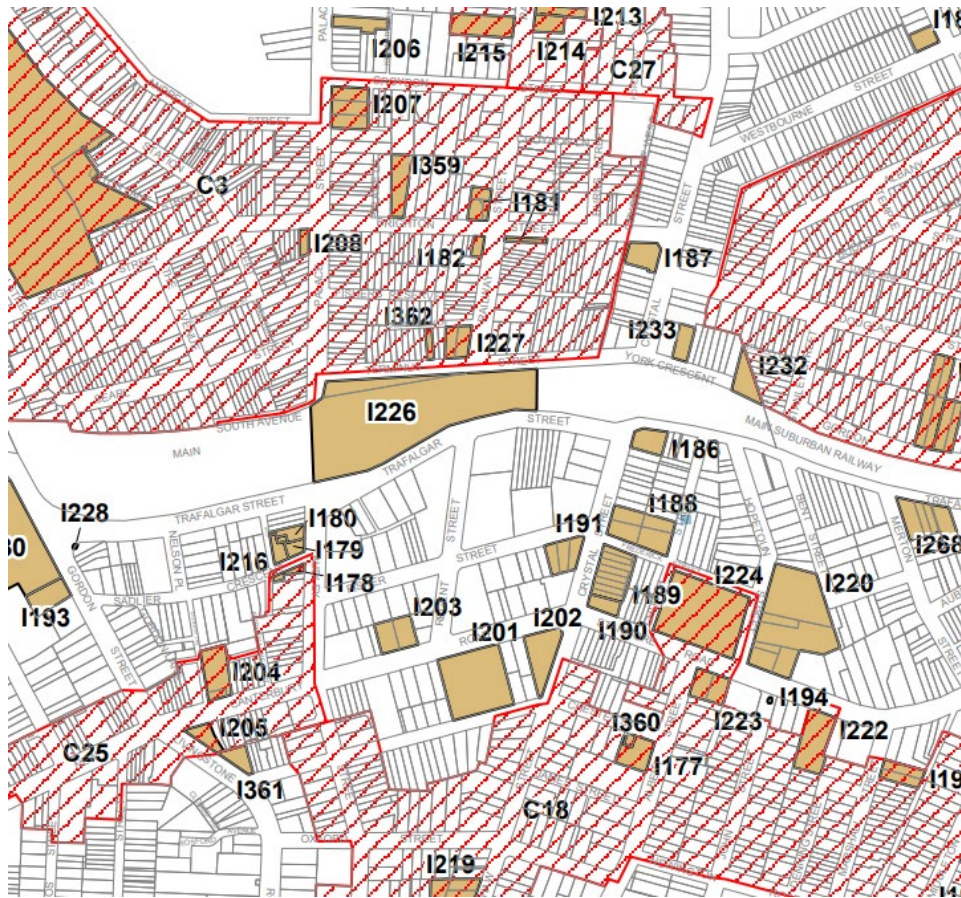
I213
I18
I206
I215
I214
C27
I207
WESTBOURNE
STREET
STREET
I359
C3
I181
I208
I182
I187
I362
I233
I227
YORK CRESCENT
I232
I226
SOUTH AVENUE
MAIN
STREET
MAIN SUBURBAN RAILWAY
TRAFALGAR
I186
I228
TRAFALGAR STREET
I180
I188
I191
STREET
I268
I179
I216
I178
STREET
I224
I220
80
I193
I203
I189
I201
I202
I190
I204
I194
I223
I360
I222
I205
I177
C25
I361
I19
C18
STREET
I219